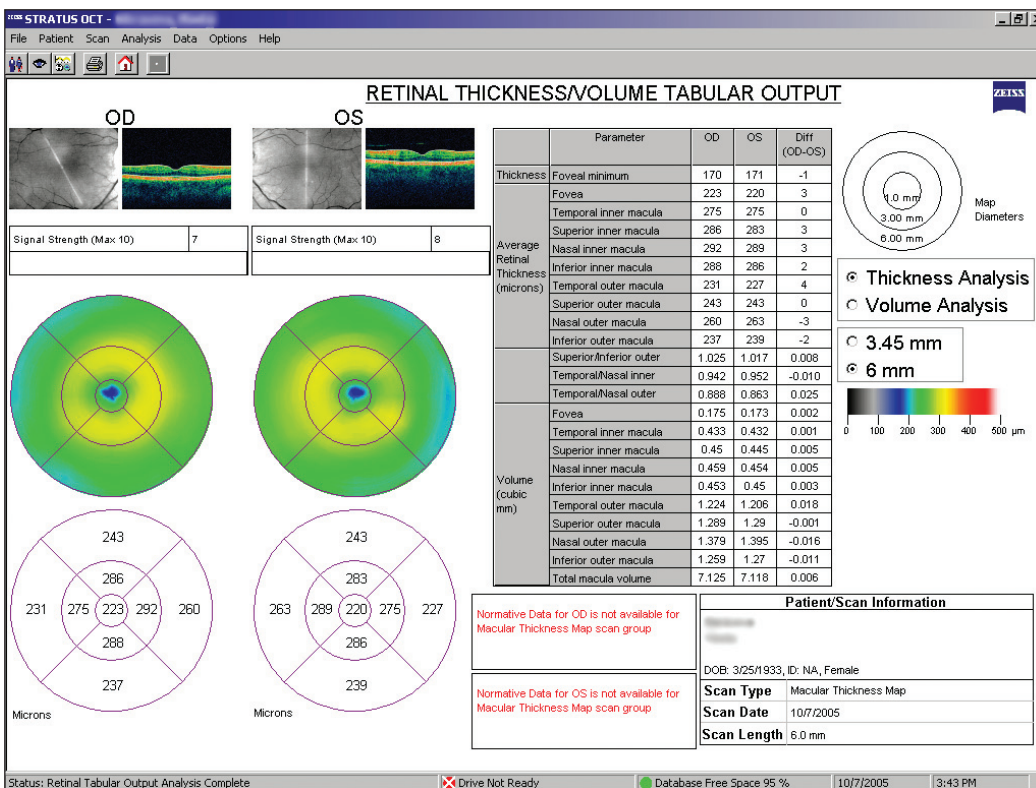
STRATUS OCT - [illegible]

File Patient Scan Analysis Data Options Help

RETINAL THICKNESS/VOLUME TABULAR OUTPUT

ZEISS

OD

OS

| Signal Strength (Max 10) | 7 |
|---|---|

| Signal Strength (Max 10) | 8 |
|---|---|

| | Parameter | OD | OS | Diff (OD-OS) |
|---|---|---|---|---|
| Thickness | Foveal minimum | 170 | 171 | -1 |
| Average Retinal Thickness (microns) | Fovea | 223 | 220 | 3 |
| | Temporal inner macula | 275 | 275 | 0 |
| | Superior inner macula | 286 | 283 | 3 |
| | Nasal inner macula | 292 | 289 | 3 |
| | Inferior inner macula | 288 | 286 | 2 |
| | Temporal outer macula | 231 | 227 | 4 |
| | Superior outer macula | 243 | 243 | 0 |
| | Nasal outer macula | 260 | 263 | -3 |
| | Inferior outer macula | 237 | 239 | -2 |
| | Superior/Inferior outer | 1.025 | 1.017 | 0.008 |
| | Temporal/Nasal inner | 0.942 | 0.952 | -0.010 |
| | Temporal/Nasal outer | 0.888 | 0.863 | 0.025 |
| Volume (cubic mm) | Fovea | 0.175 | 0.173 | 0.002 |
| | Temporal inner macula | 0.433 | 0.432 | 0.001 |
| | Superior inner macula | 0.45 | 0.445 | 0.005 |
| | Nasal inner macula | 0.459 | 0.454 | 0.005 |
| | Inferior inner macula | 0.453 | 0.45 | 0.003 |
| | Temporal outer macula | 1.224 | 1.206 | 0.018 |
| | Superior outer macula | 1.289 | 1.29 | -0.001 |
| | Nasal outer macula | 1.379 | 1.395 | -0.016 |
| | Inferior outer macula | 1.259 | 1.27 | -0.011 |
| | Total macula volume | 7.125 | 7.118 | 0.006 |

1.0 mm
3.00 mm
6.00 mm
Map Diameters

Thickness Analysis
Volume Analysis

3.45 mm
6 mm

0 100 200 300 400 500 µm

243
286
231 275 223 292 260
288
237
Microns

243
283
263 289 220 275 227
286
239
Microns

Normative Data for OD is not available for Macular Thickness Map scan group

Normative Data for OS is not available for Macular Thickness Map scan group

Patient/Scan Information

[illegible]

DOB: 3/25/1933, ID: NA, Female

| Scan Type | Macular Thickness Map |
|---|---|
| Scan Date | 10/7/2005 |
| Scan Length | 6.0 mm |

Status: Retinal Tabular Output Analysis Complete | Drive Not Ready | Database Free Space 95 % | 10/7/2005 | 3:43 PM